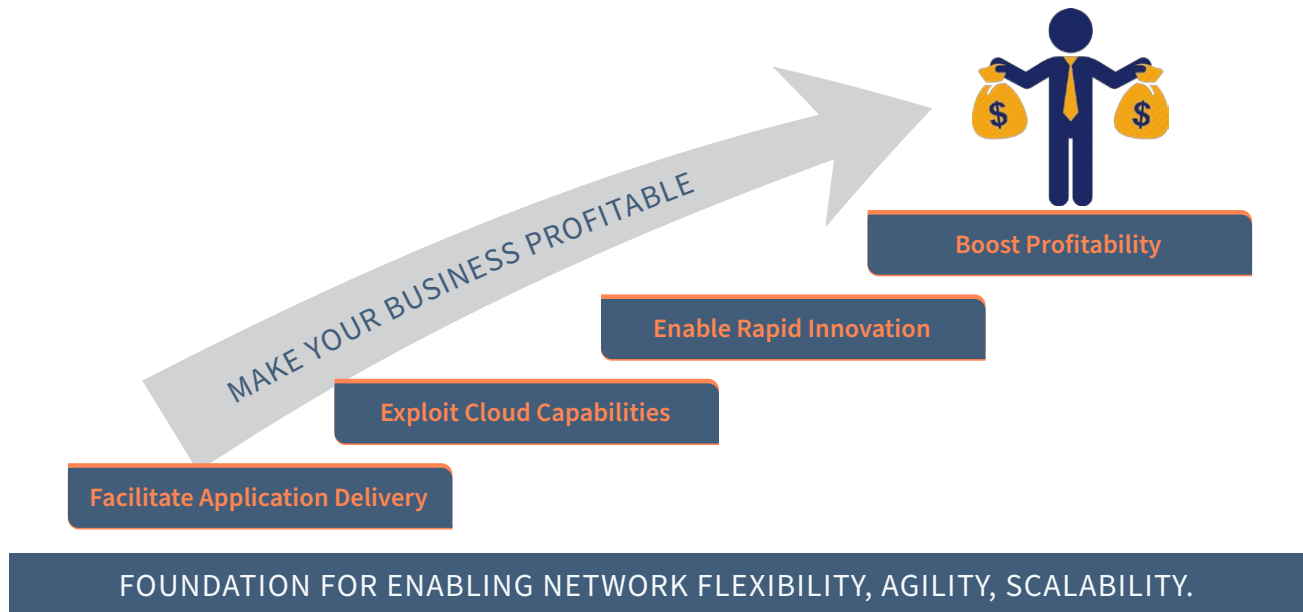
MAKE YOUR BUSINESS PROFITABLE

$

$

Boost Profitability

Enable Rapid Innovation

Exploit Cloud Capabilities

Facilitate Application Delivery

FOUNDATION FOR ENABLING NETWORK FLEXIBILITY, AGILITY, SCALABILITY.